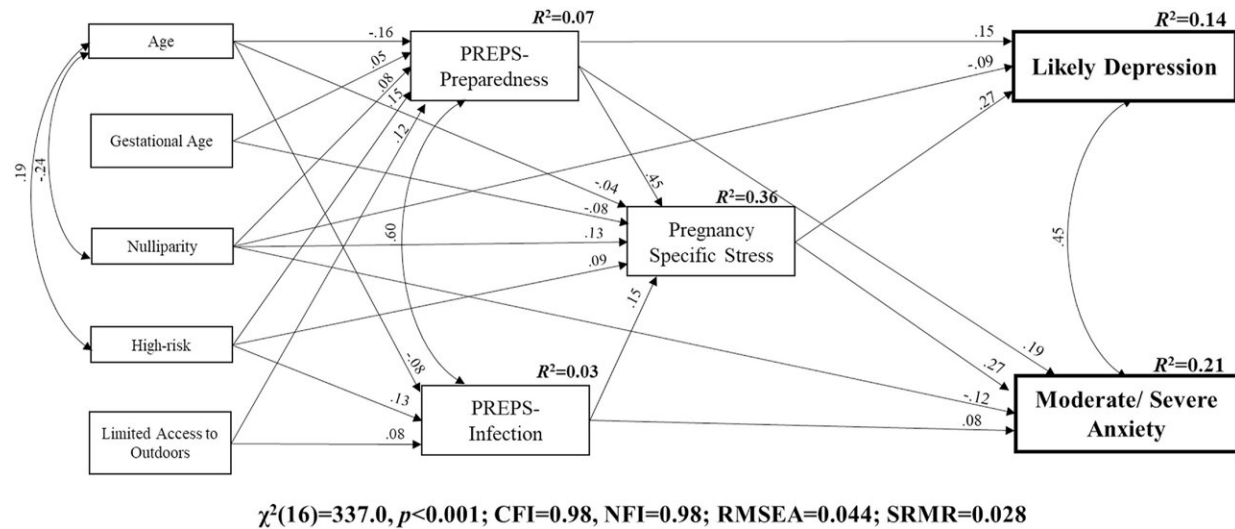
Age

Gestational Age

Nulliparity

High-risk

Limited Access to Outdoors

.19

-.24

-.16

.05

.08

.15

.12

.60

-.08

.13

.08

$R^2$=0.07

PREPS-Preparedness

$R^2$=0.03

PREPS-Infection

-.04

-.08

.13

.09

.45

.15

$R^2$=0.36

Pregnancy Specific Stress

.15

-.09

.27

$R^2$=0.14

Likely Depression

.45

.19

.27

-.12

.08

$R^2$=0.21

Moderate/ Severe Anxiety

$\chi^2$(16)=337.0, $p$<0.001; CFI=0.98, NFI=0.98; RMSEA=0.044; SRMR=0.028